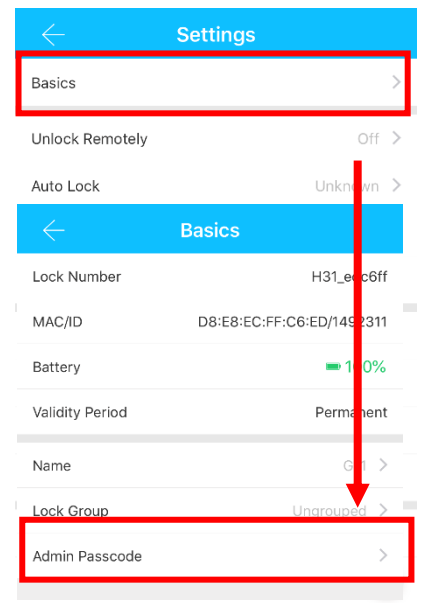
Settings

Basics

Unlock Remotely Off

Auto Lock Unknown

Basics

Lock Number H31_e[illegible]c6ff

MAC/ID D8:E8:EC:FF:C6:ED/1492311

Battery 1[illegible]0%

Validity Period Permanent

Name G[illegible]

Lock Group Ungrouped

Admin Passcode